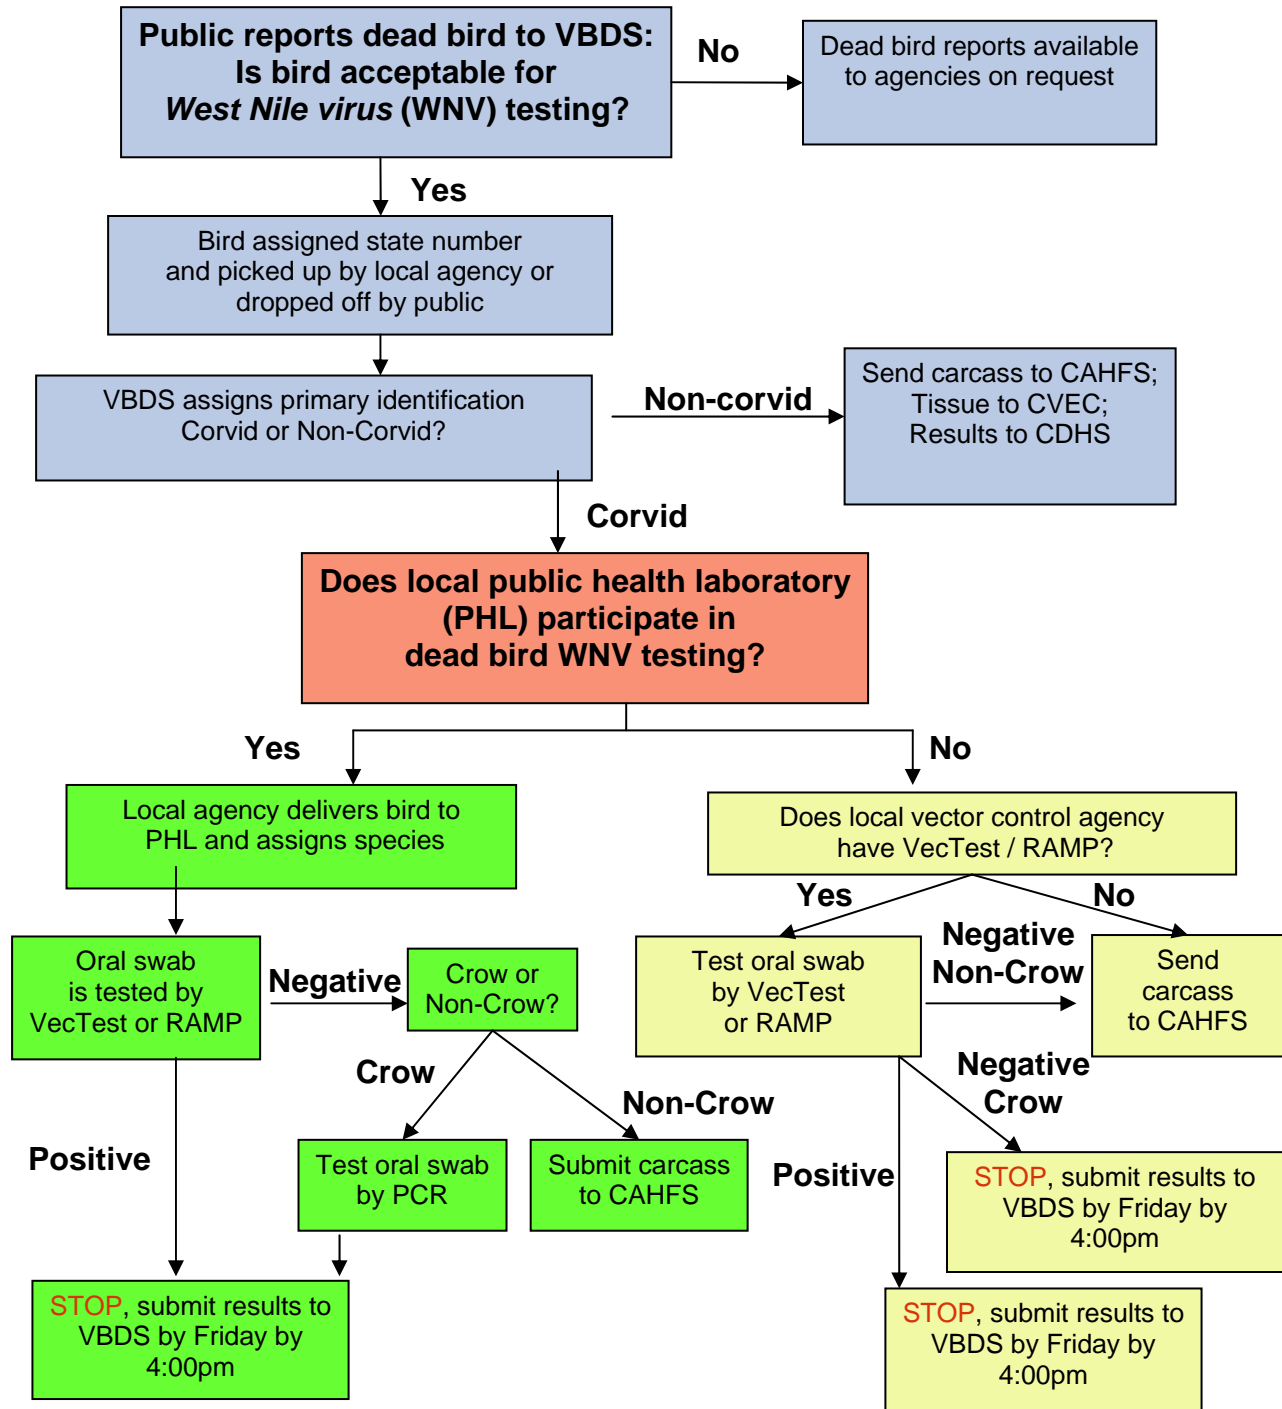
Public reports dead bird to VBDS: Is bird acceptable for *West Nile virus* (WNV) testing?

No

Dead bird reports available to agencies on request

Yes

Bird assigned state number and picked up by local agency or dropped off by public

VBDS assigns primary identification Corvid or Non-Corvid?

Non-corvid

Send carcass to CAHFS; Tissue to CVEC; Results to CDHS

Corvid

Does local public health laboratory (PHL) participate in dead bird WNV testing?

Yes

No

Local agency delivers bird to PHL and assigns species

Does local vector control agency have VecTest / RAMP?

Yes

No

Oral swab is tested by VecTest or RAMP

Negative

Crow or Non-Crow?

Test oral swab by VecTest or RAMP

Negative Non-Crow

Send carcass to CAHFS

Crow

Non-Crow

Negative Crow

Positive

Test oral swab by PCR

Submit carcass to CAHFS

Positive

STOP, submit results to VBDS by Friday by 4:00pm

STOP, submit results to VBDS by Friday by 4:00pm

STOP, submit results to VBDS by Friday by 4:00pm